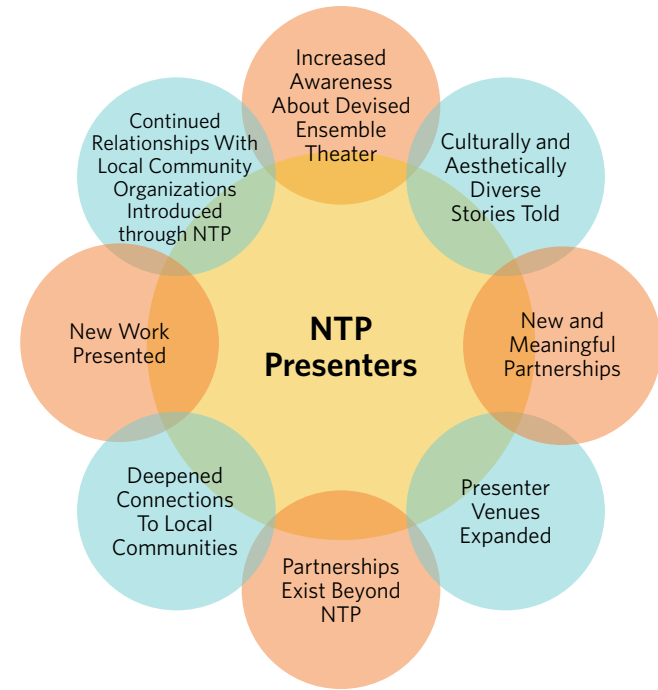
NTP Presenters

Increased Awareness About Devised Ensemble Theater

Culturally and Aesthetically Diverse Stories Told

New and Meaningful Partnerships

Presenter Venues Expanded

Partnerships Exist Beyond NTP

Deepened Connections To Local Communities

New Work Presented

Continued Relationships With Local Community Organizations Introduced through NTP